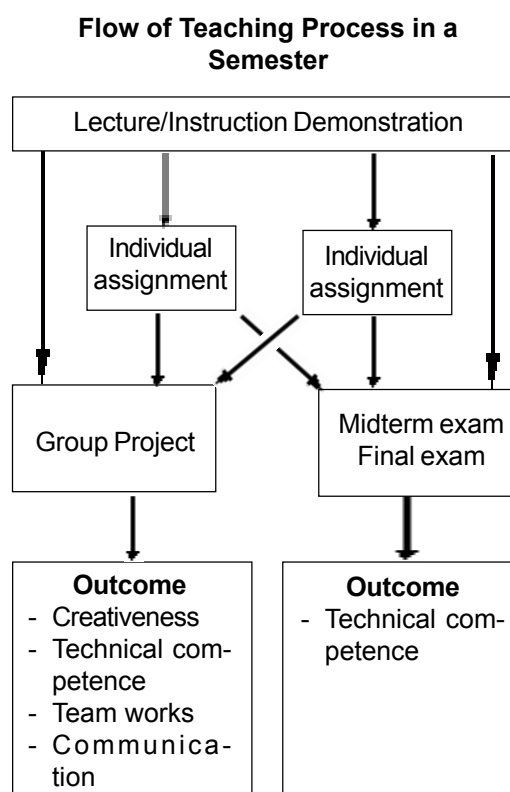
Flow of Teaching Process in a Semester

Lecture/Instruction Demonstration

Individual assignment

Individual assignment

Group Project

Midterm exam
Final exam

Outcome
- Creativeness
- Technical competence
- Team works
- Communication

Outcome
- Technical competence